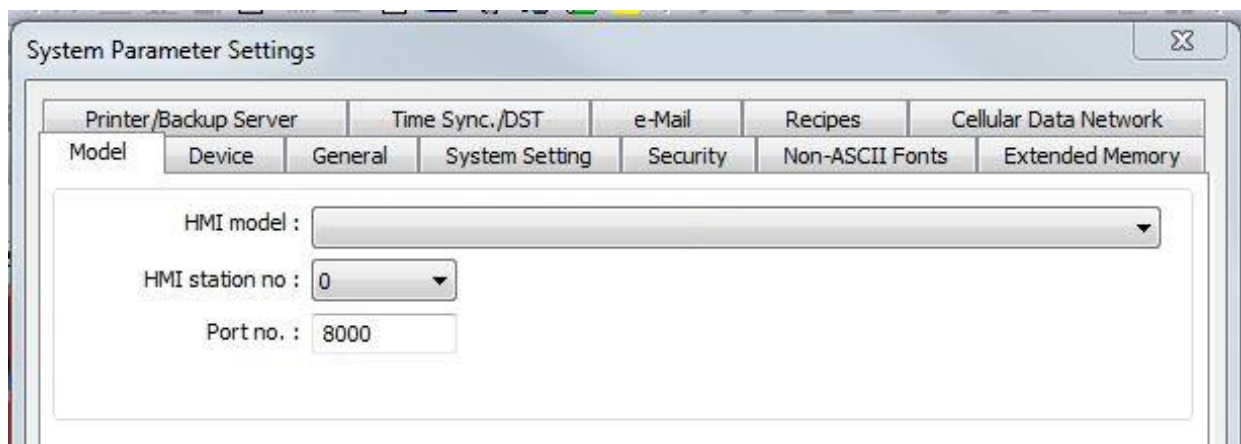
System Parameter Settings

Printer/Backup Server | Time Sync./DST | e-Mail | Recipes | Cellular Data Network
Model | Device | General | System Setting | Security | Non-ASCII Fonts | Extended Memory

HMI model :

HMI station no : 0

Port no. : 8000